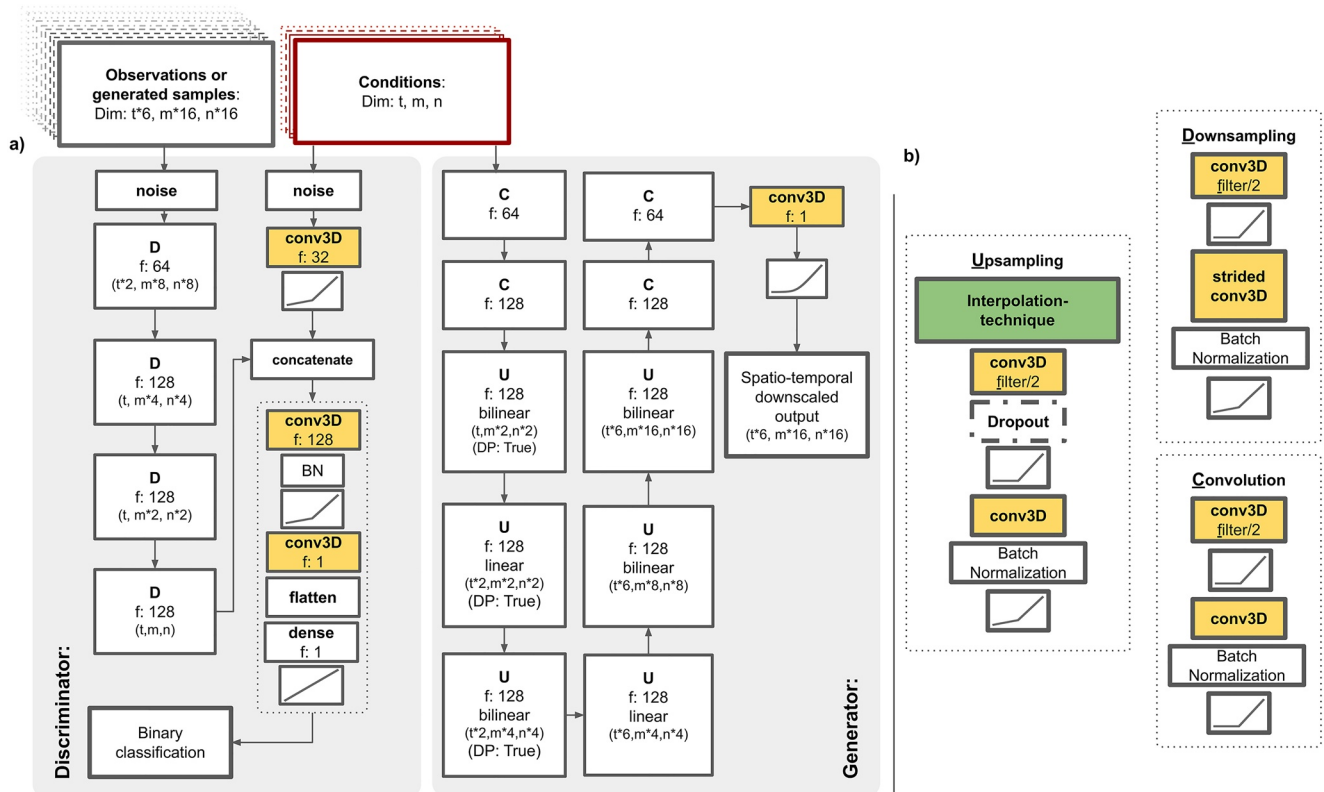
Observations or generated samples: Dim: t*6, m*16, n*16

Conditions: Dim: t, m, n

a)

noise

D
f: 64
(t*2, m*8, n*8)

D
f: 128
(t, m*4, n*4)

D
f: 128
(t, m*2, n*2)

D
f: 128
(t,m,n)

noise

conv3D
f: 32

concatenate

conv3D
f: 128

BN

conv3D
f: 1

flatten

dense
f: 1

Binary classification

Discriminator:

C
f: 64

C
f: 128

U
f: 128
bilinear
(t,m*2,n*2)
(DP: True)

U
f: 128
linear
(t*2,m*2,n*2)
(DP: True)

U
f: 128
bilinear
(t*2,m*4,n*4)
(DP: True)

U
f: 128
linear
(t*6,m*4,n*4)

U
f: 128
bilinear
(t*6,m*8,n*8)

U
f: 128
bilinear
(t*6,m*16,n*16)

C
f: 128

C
f: 64

conv3D
f: 1

Spatio-temporal downscaled output
(t*6, m*16, n*16)

Generator:

b)

Upsampling

Interpolation-technique

conv3D
filter/2

Dropout

conv3D

Batch Normalization

Downsampling

conv3D
filter/2

strided conv3D

Batch Normalization

Convolution

conv3D
filter/2

conv3D

Batch Normalization